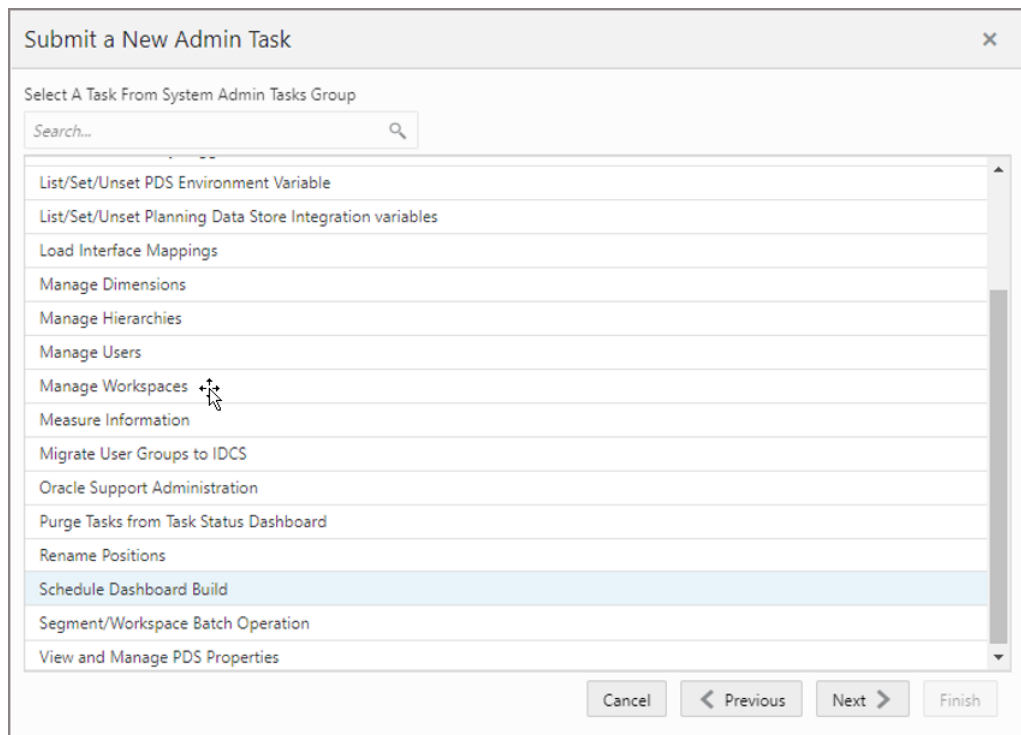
Submit a New Admin Task

×

Select A Task From System Admin Tasks Group

Search...

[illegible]

List/Set/Unset PDS Environment Variable

List/Set/Unset Planning Data Store Integration variables

Load Interface Mappings

Manage Dimensions

Manage Hierarchies

Manage Users

Manage Workspaces

Measure Information

Migrate User Groups to IDCS

Oracle Support Administration

Purge Tasks from Task Status Dashboard

Rename Positions

Schedule Dashboard Build

Segment/Workspace Batch Operation

View and Manage PDS Properties

Cancel

< Previous

Next >

Finish